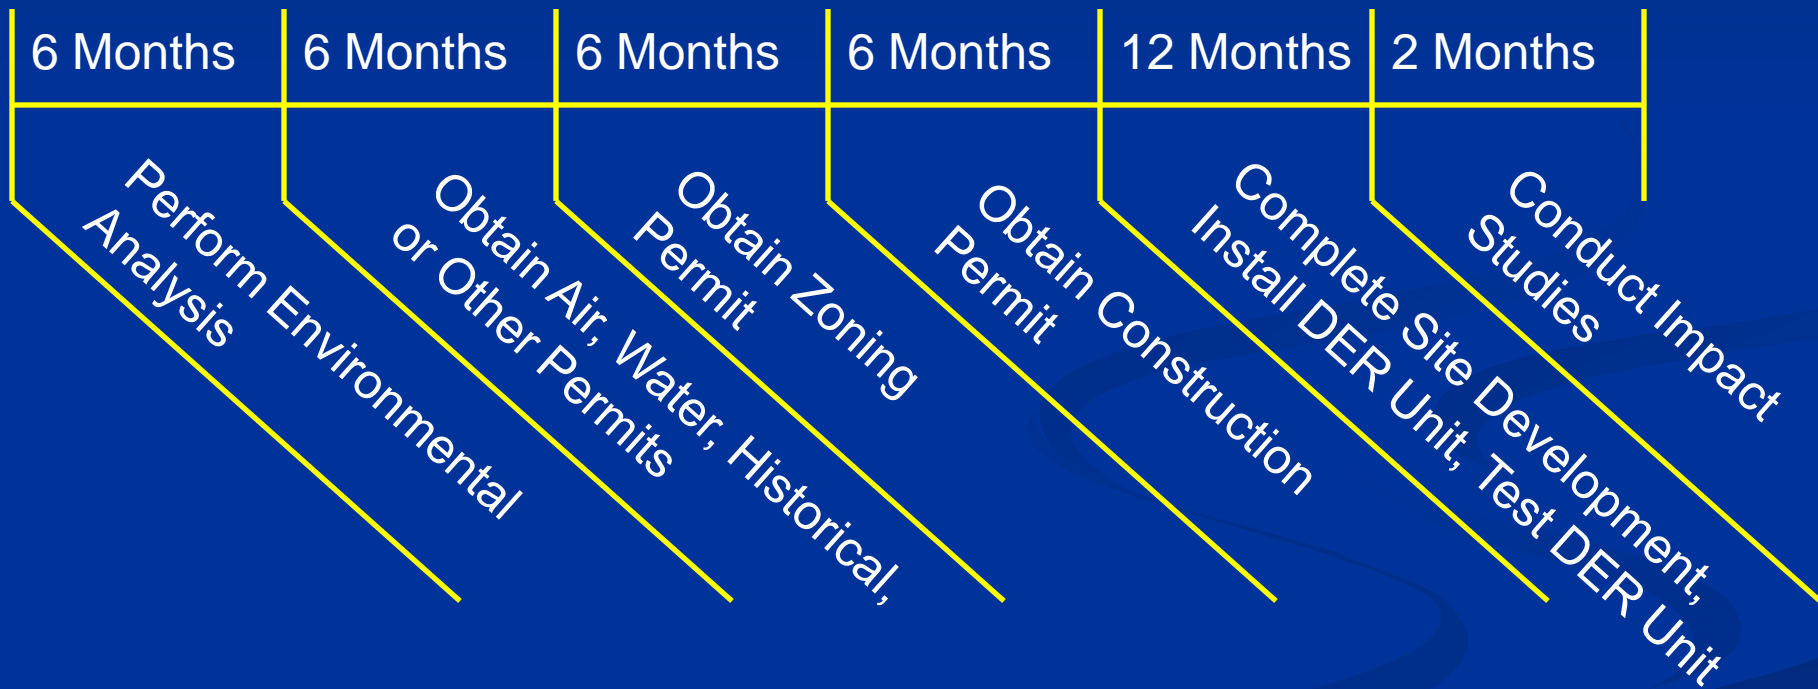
| 6 Months | 6 Months | 6 Months | 6 Months | 12 Months | 2 Months |
|---|---|---|---|---|---|

Perform Environmental Analysis

Obtain Air, Water, Historical, or Other Permits

Obtain Zoning Permit

Obtain Construction Permit

Complete Site Development, Install DER Unit, Test DER Unit

Conduct Impact Studies